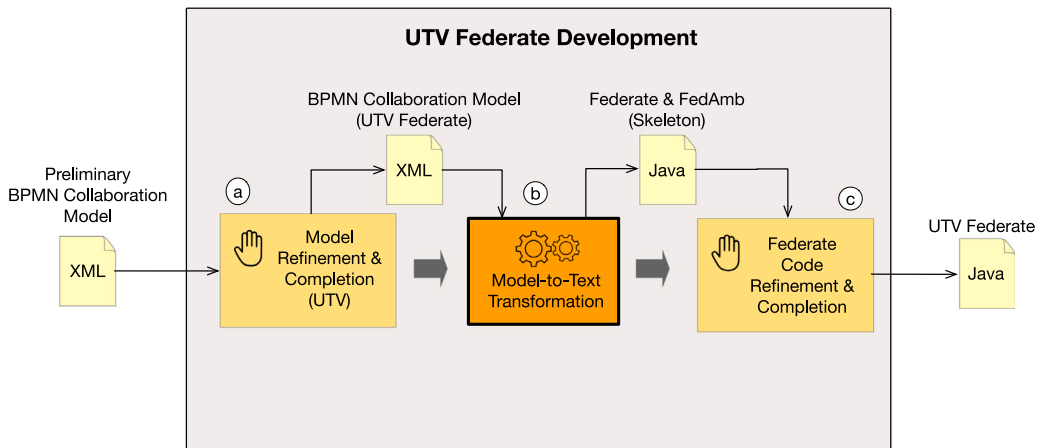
UTV Federate Development

Preliminary BPMN Collaboration Model

XML

a

Model Refinement & Completion (UTV)

BPMN Collaboration Model (UTV Federate)

XML

b

Model-to-Text Transformation

Federate & FedAmb (Skeleton)

Java

c

Federate Code Refinement & Completion

UTV Federate

Java